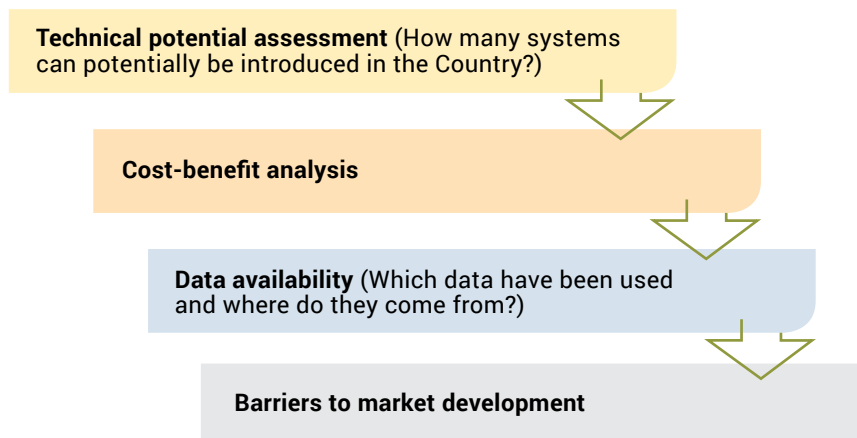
**Technical potential assessment** (How many systems can potentially be introduced in the Country?)

**Cost-benefit analysis**

**Data availability** (Which data have been used and where do they come from?)

**Barriers to market development**